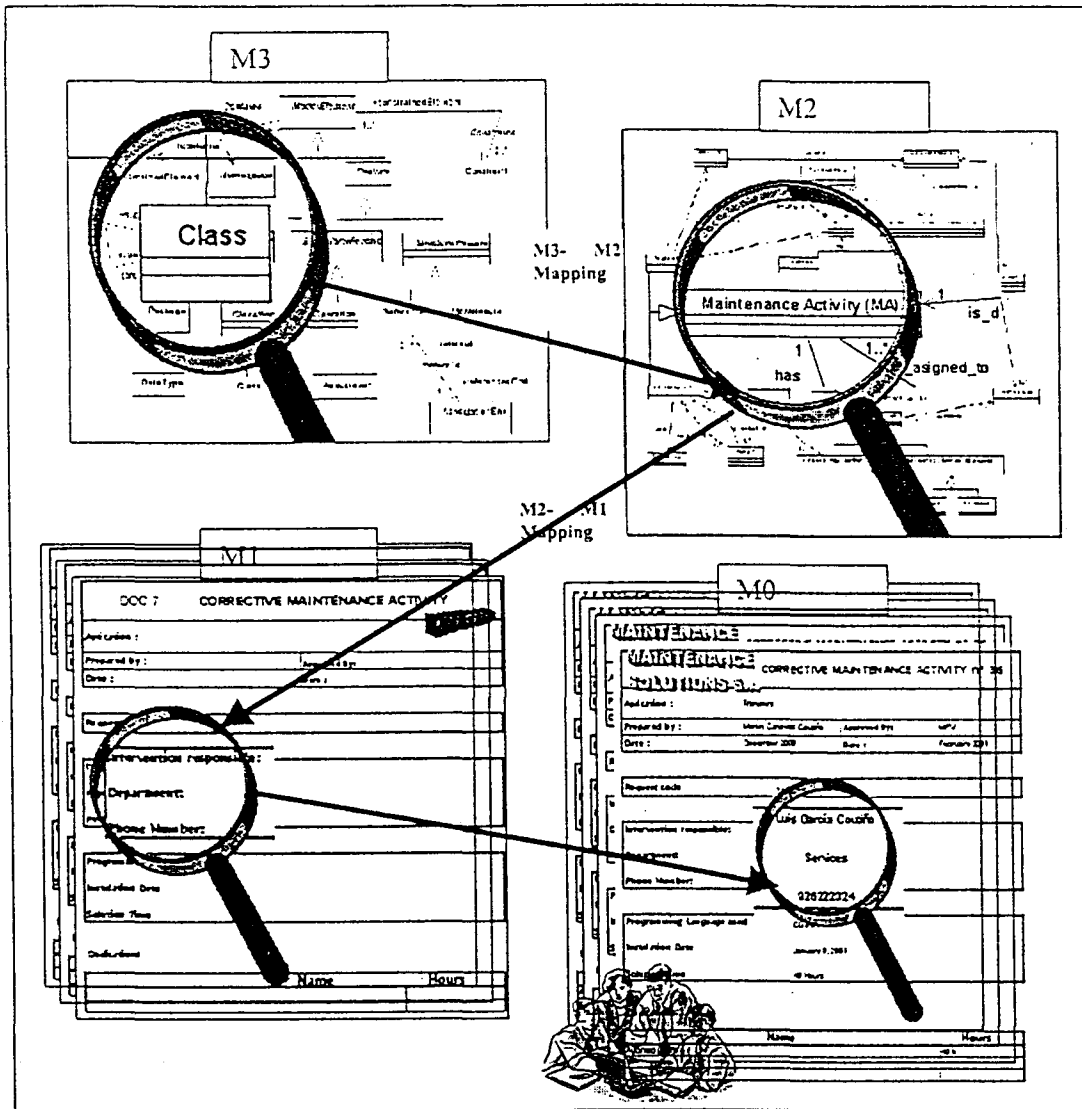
M3

Class

M2

M3- M2
Mapping

Maintenance Activity (MA)

1

is_d

1

1..*

has

asigned_to

M2- M1
Mapping

M1

DOC 7 CORRECTIVE MAINTENANCE ACTIVITY

Application :

Prepared by :

Approved by :

Date :

Date :

Request code

Intervention responsible:

Department:

Phone Number:

Programming Language used

Installation Date

Solution Time

Dedication

Name

Hours

M0

MAINTENANCE

MAINTENANCE SOLUTIONS S.A.

CORRECTIVE MAINTENANCE ACTIVITY Nº 35

Application :

Prepared by :

Approved by :

Date :

December 2000

Date :

February 2001

Request code

Intervention responsible:

Luis Garcia Couto

Department:

Services

Phone Number:

926222324

Programming Language used

Installation Date

January 8, 2001

Solution Time

40 Hours

Name

Hours